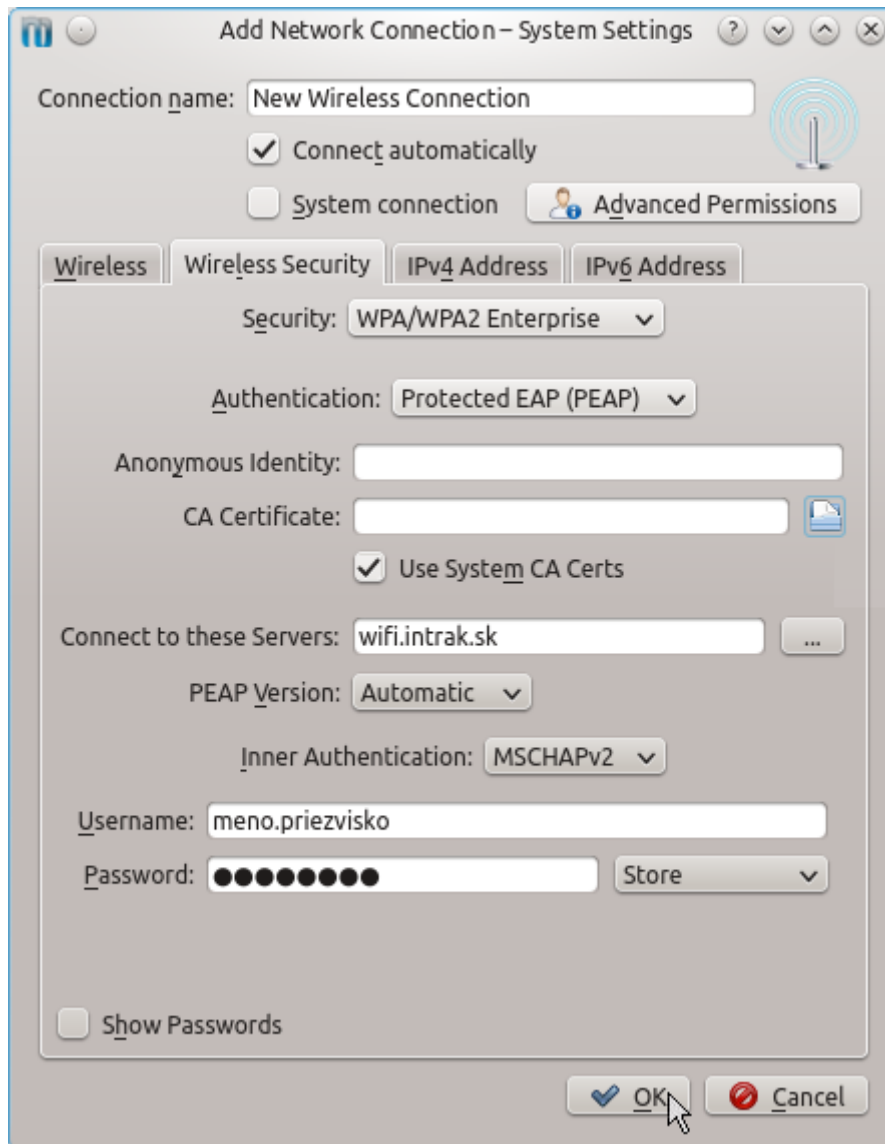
Add Network Connection – System Settings

Connection name: New Wireless Connection

Connect automatically

System connection

Advanced Permissions

Wireless | Wireless Security | IPv4 Address | IPv6 Address

Security: WPA/WPA2 Enterprise

Authentication: Protected EAP (PEAP)

Anonymous Identity:

CA Certificate:

Use System CA Certs

Connect to these Servers: wifi.intrak.sk ...

PEAP Version: Automatic

Inner Authentication: MSCHAPv2

Username: meno.priezvisko

Password: ●●●●●●●● Store

Show Passwords

OK Cancel